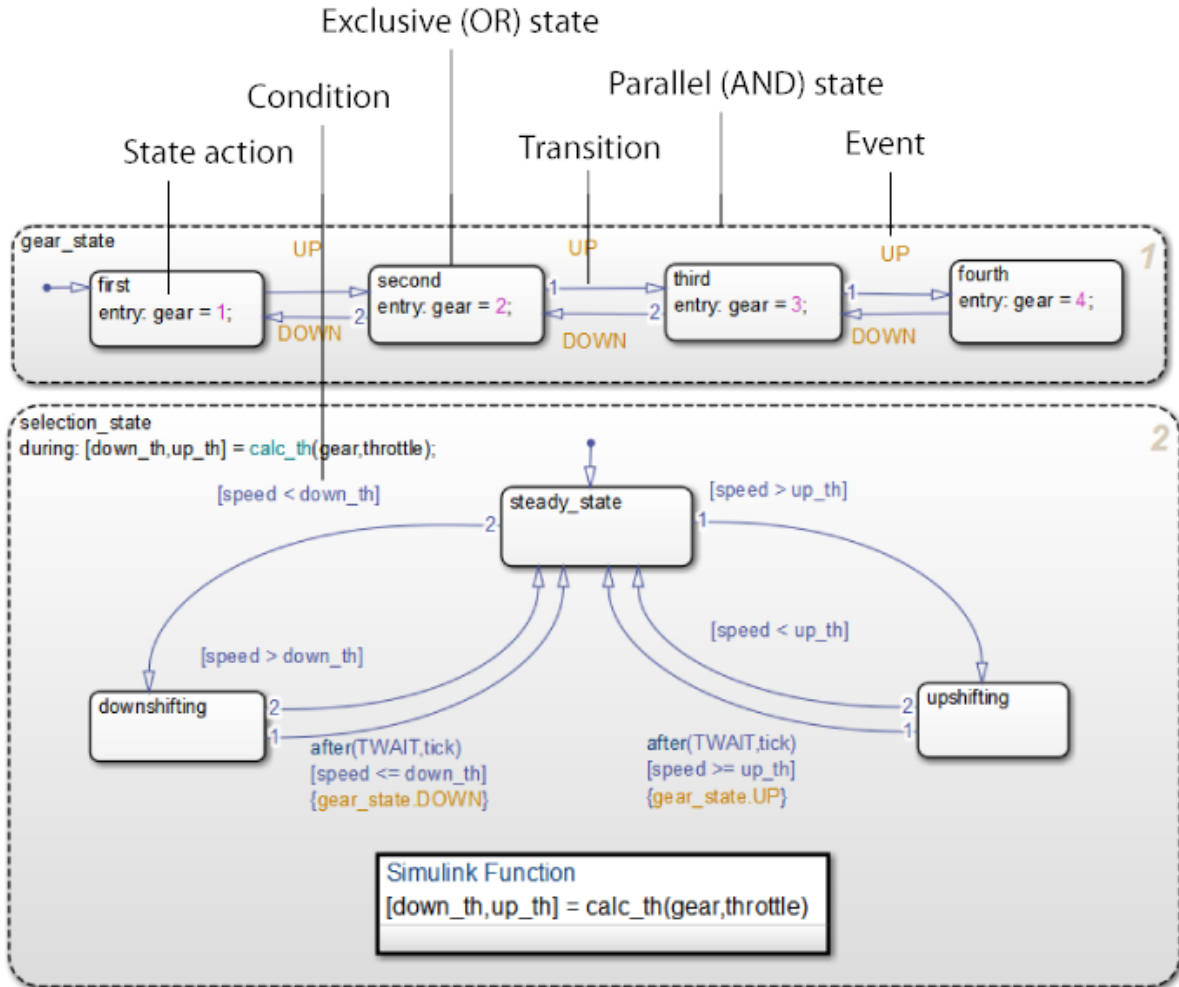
Exclusive (OR) state

Condition

Parallel (AND) state

State action

Transition

Event

gear_state

1

UP

UP

UP

first
entry: gear = 1;

1

second
entry: gear = 2;

1

third
entry: gear = 3;

1

fourth
entry: gear = 4;

2

DOWN

2

DOWN

2

DOWN

selection_state
during: [down_th,up_th] = calc_th(gear,throttle);

2

[speed < down_th]

steady_state

[speed > up_th]

2

1

[speed < up_th]

[speed > down_th]

downshifting

2

1

after(TWAIT,tick)
[speed <= down_th]
{gear_state.DOWN}

after(TWAIT,tick)
[speed >= up_th]
{gear_state.UP}

2

1

upshifting

Simulink Function
[down_th,up_th] = calc_th(gear,throttle)